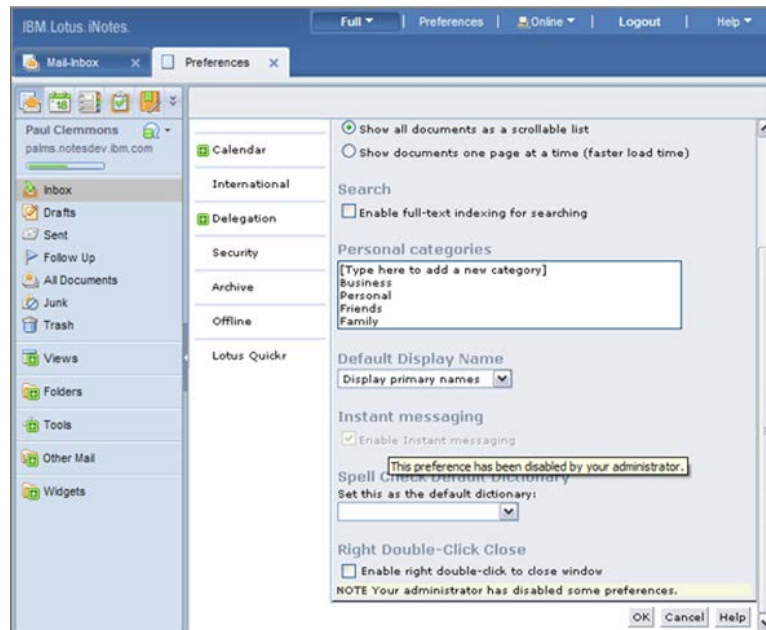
IBM. Lotus. iNotes.

Full ▾ | Preferences | Online ▾ | Logout | Help ▾

Mail-Inbox ×

Preferences ×

Paul Clemmons

palms.notesdev.ibm.com

Inbox

Drafts

Sent

Follow Up

All Documents

Junk

Trash

Views

Folders

Tools

Other Mail

Widgets

Calendar

International

Delegation

Security

Archive

Offline

Lotus Quickr

Show all documents as a scrollable list

Show documents one page at a time (faster load time)

Search

Enable full-text indexing for searching

Personal categories

[Type here to add a new category]
Business
Personal
Friends
Family

Default Display Name

Display primary names

Instant messaging

Enable Instant messaging

This preference has been disabled by your administrator.

Spell Check Default Dictionary

Set this as the default dictionary:

Right Double-Click Close

Enable right double-click to close window

NOTE Your administrator has disabled some preferences.

OK Cancel Help